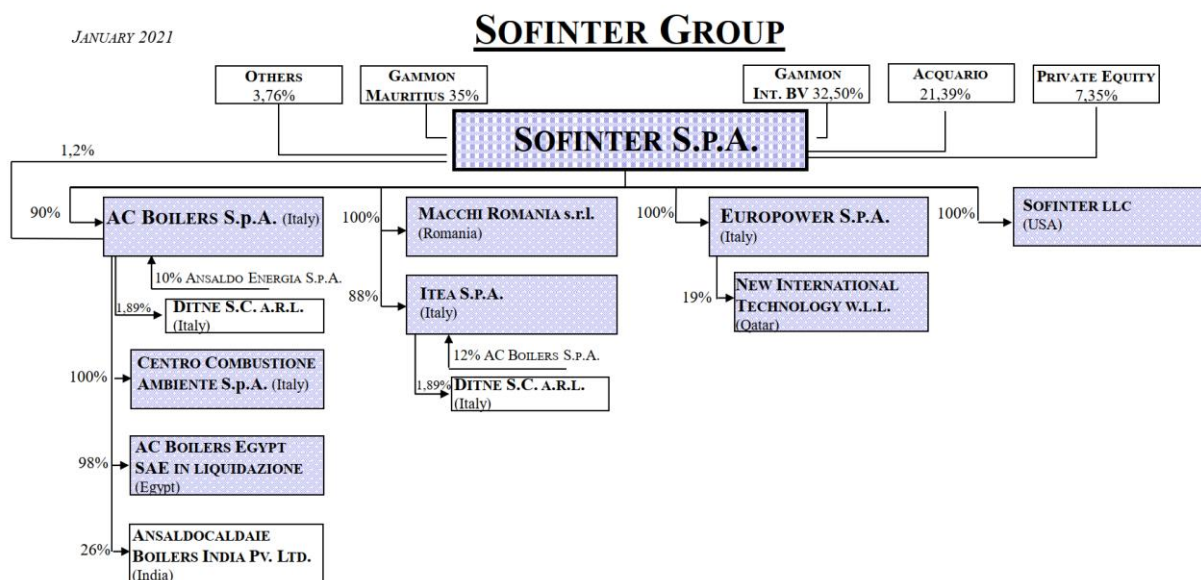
JANUARY 2021

SOFINTER GROUP

OTHERS 3,76%

GAMMON MAURITIUS 35%

GAMMON INT. BV 32,50%

ACQUARIO 21,39%

PRIVATE EQUITY 7,35%

SOFINTER S.P.A.

1,2%

90%

AC BOILERS S.p.A. (Italy)

10% ANSALDO ENERGIA S.P.A.

1,89%

DITNE S.C. A.R.L. (Italy)

100%

CENTRO COMBUSTIONE AMBIENTE S.p.A. (Italy)

98%

AC BOILERS EGYPT SAE IN LIQUIDAZIONE (Egypt)

26%

ANSALDOCALDAIE BOILERS INDIA PV. LTD. (India)

100%

MACCHI ROMANIA s.r.l. (Romania)

88%

ITEA S.P.A. (Italy)

12% AC BOILERS S.P.A.

1,89%

DITNE S.C. A.R.L. (Italy)

100%

EUROPOWER S.P.A. (Italy)

19%

NEW INTERNATIONAL TECHNOLOGY W.L.L. (Qatar)

100%

SOFINTER LLC (USA)